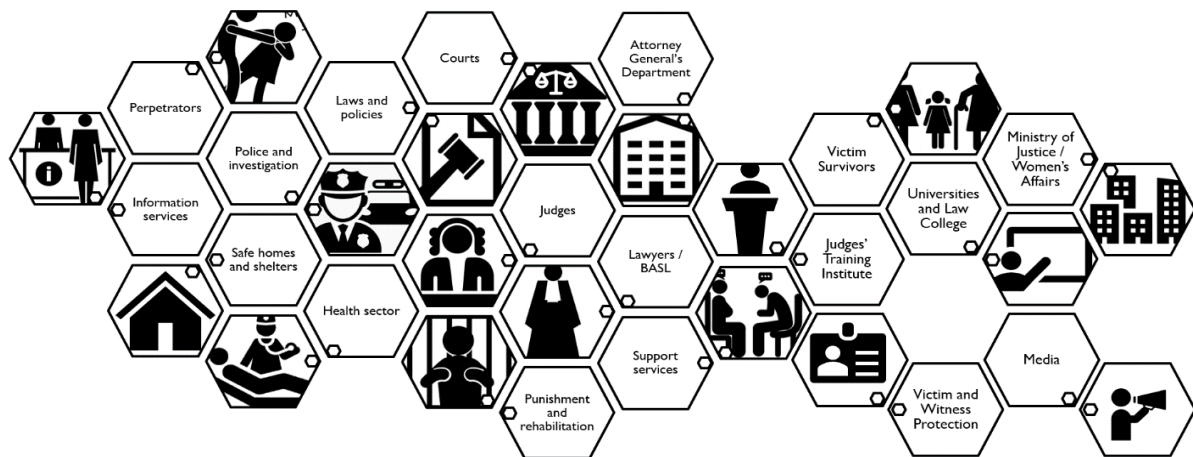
Perpetrators

Information services

Police and investigation

Safe homes and shelters

Laws and policies

Health sector

Courts

Judges

Punishment and rehabilitation

Attorney General's Department

Lawyers / BASL

Support services

Victim Survivors

Judges' Training Institute

Victim and Witness Protection

Universities and Law College

Ministry of Justice / Women's Affairs

Media